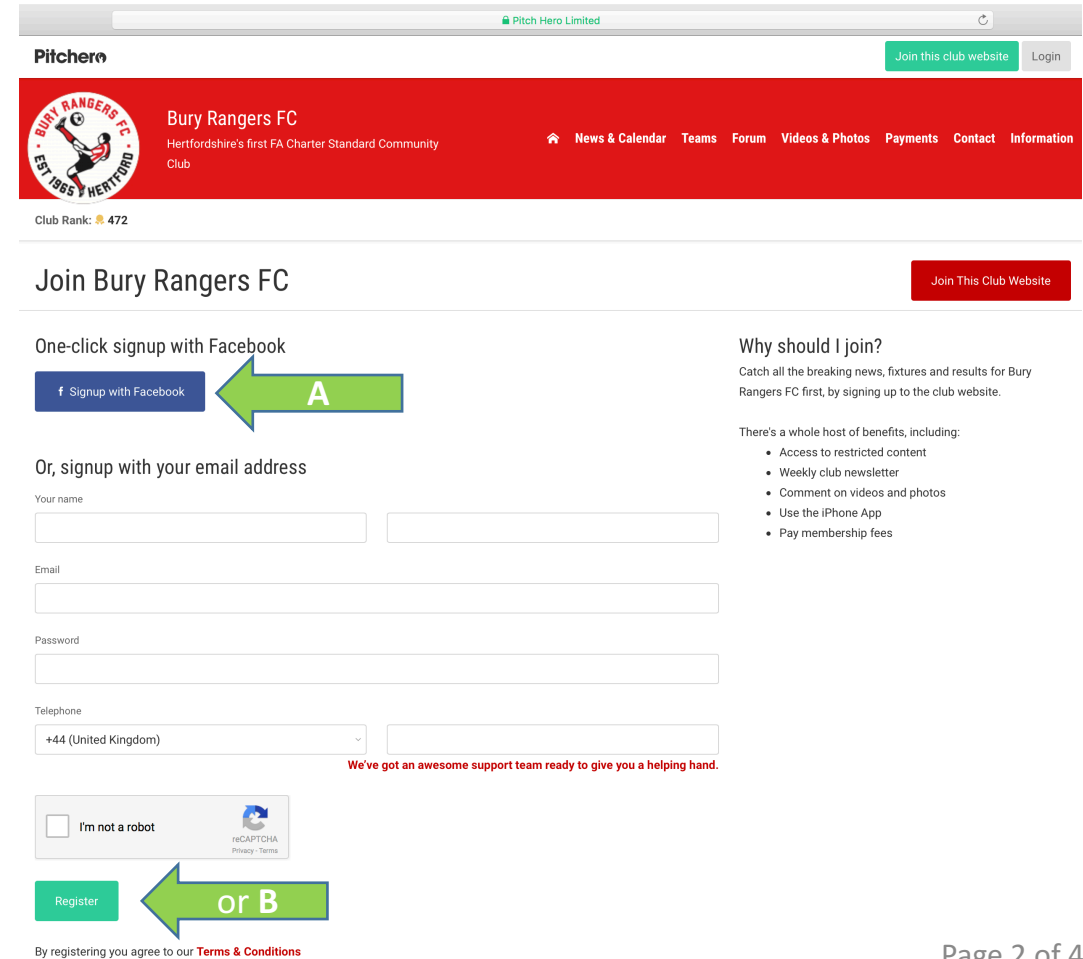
Pitch Hero Limited

Pitchero

Join this club website Login

BURY RANGERS FC
EST 1965 HERTFORD

Bury Rangers FC
Hertfordshire's first FA Charter Standard Community Club

News & Calendar Teams Forum Videos & Photos Payments Contact Information

Club Rank: 472

Join Bury Rangers FC

Join This Club Website

One-click signup with Facebook

f Signup with Facebook

A

Or, signup with your email address

Your name

Email

Password

Telephone

+44 (United Kingdom)

We've got an awesome support team ready to give you a helping hand.

I'm not a robot

reCAPTCHA
Privacy - Terms

Register

or B

By registering you agree to our Terms & Conditions

Why should I join?

Catch all the breaking news, fixtures and results for Bury Rangers FC first, by signing up to the club website.

There's a whole host of benefits, including:

- Access to restricted content
- Weekly club newsletter
- Comment on videos and photos
- Use the iPhone App
- Pay membership fees

Page 2 of 4